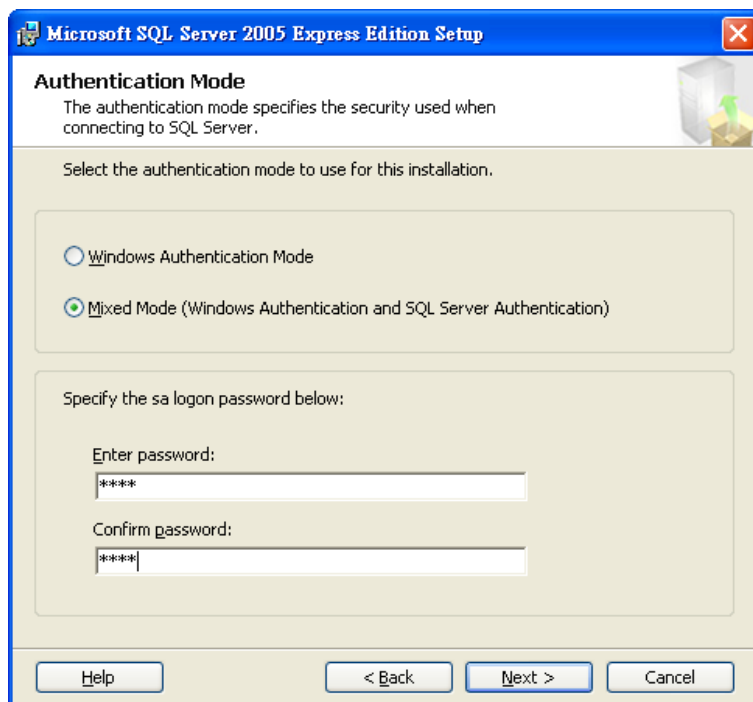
Microsoft SQL Server 2005 Express Edition Setup

Authentication Mode
The authentication mode specifies the security used when connecting to SQL Server.

Select the authentication mode to use for this installation.

Windows Authentication Mode

Mixed Mode (Windows Authentication and SQL Server Authentication)

Specify the sa logon password below:

Enter password:
****

Confirm password:
****

Help
< Back
Next >
Cancel